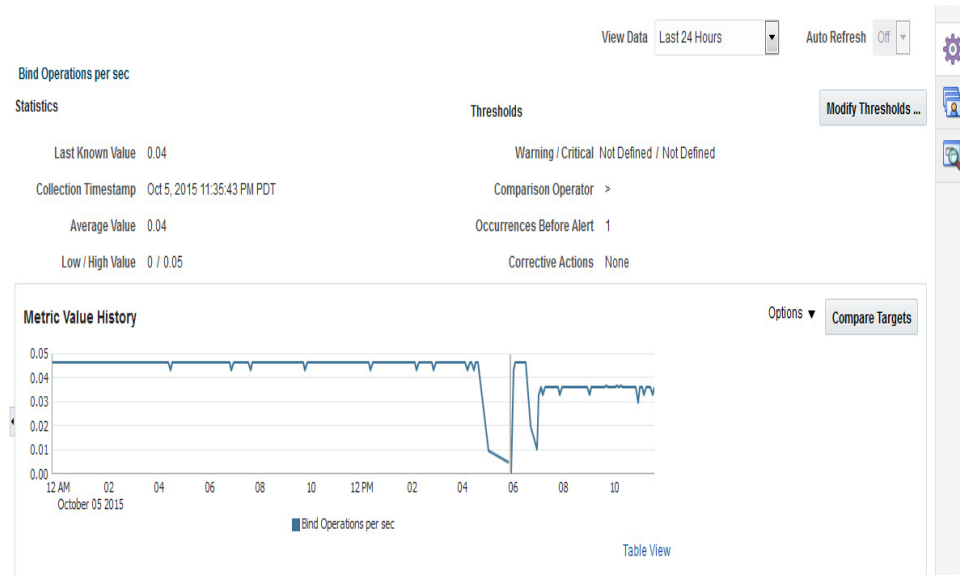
View Data Last 24 Hours

Auto Refresh Off

Bind Operations per sec

Statistics

Thresholds

Modify Thresholds ...

Last Known Value 0.04

Collection Timestamp Oct 5, 2015 11:35:43 PM PDT

Average Value 0.04

Low / High Value 0 / 0.05

Warning / Critical Not Defined / Not Defined

Comparison Operator >

Occurrences Before Alert 1

Corrective Actions None

Metric Value History

Options ▼

Compare Targets

0.05
0.04
0.03
0.02
0.01
0.00

12 AM October 05 2015
02
04
06
08
10
12 PM
02
04
06
08
10

Bind Operations per sec

Table View